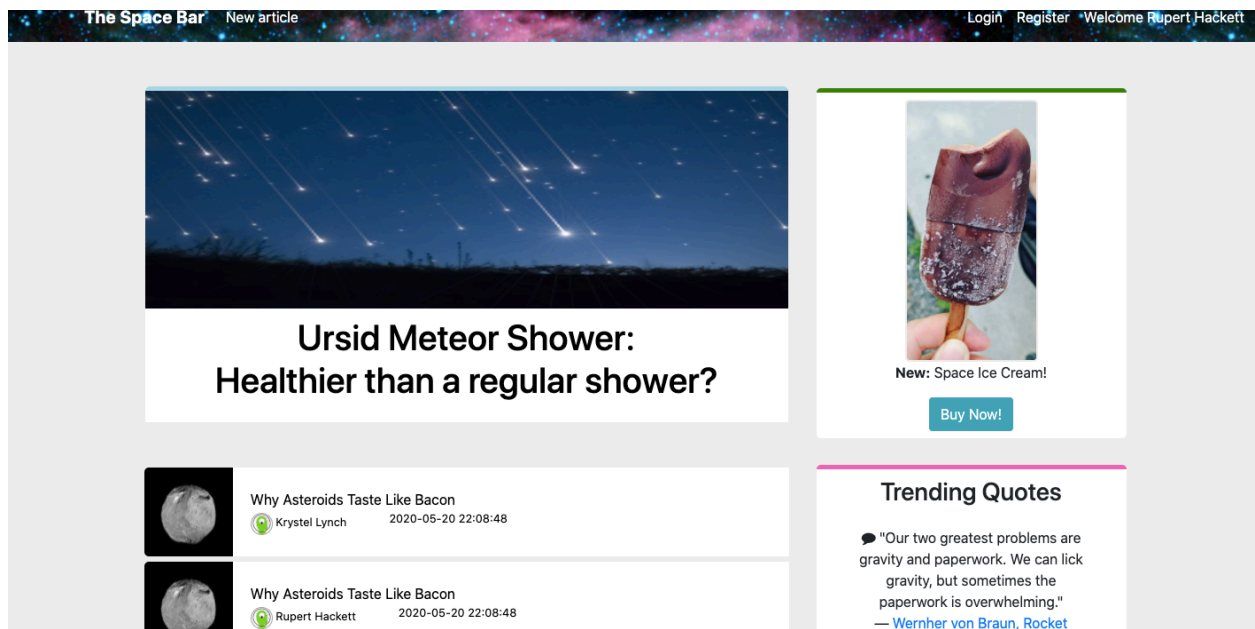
The Space Bar New article

Login Register Welcome Rupert Hackett

Ursid Meteor Shower:
Healthier than a regular shower?

**New:** Space Ice Cream!

Buy Now!

Why Asteroids Taste Like Bacon
Krystel Lynch 2020-05-20 22:08:48

Why Asteroids Taste Like Bacon
Rupert Hackett 2020-05-20 22:08:48

Trending Quotes

"Our two greatest problems are gravity and paperwork. We can lick gravity, but sometimes the paperwork is overwhelming."
— Wernher von Braun, Rocket